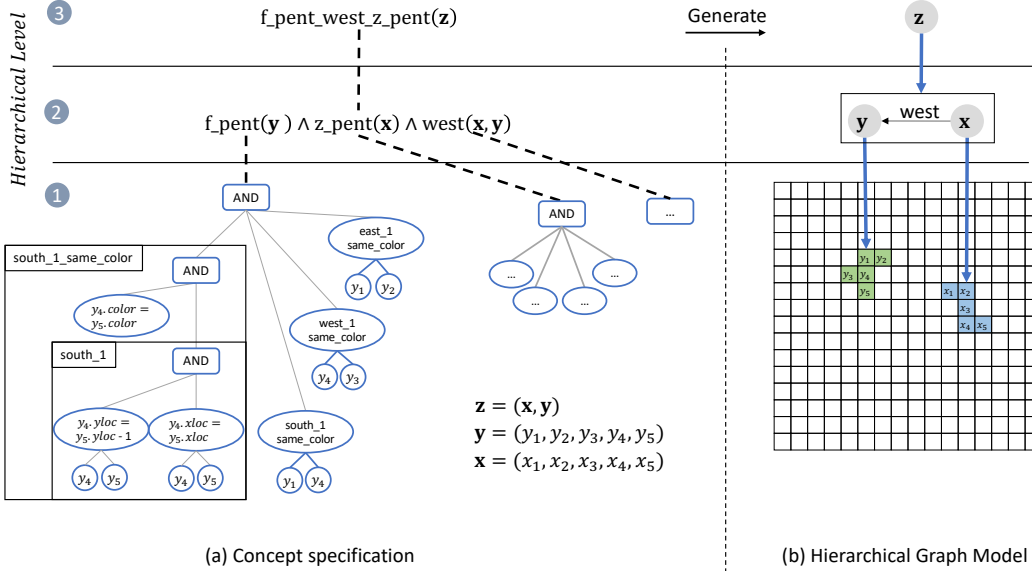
Hierarchical Level

3

f_pent_west_z_pent($\mathbf{z}$)

Generate

$\mathbf{z}$

2

f_pent($\mathbf{y}$ ) $\wedge$ z_pent($\mathbf{x}$) $\wedge$ west($\mathbf{x}, \mathbf{y}$)

west

$\mathbf{y}$

$\mathbf{x}$

1

AND

AND

...

east_1 same_color

$y_1$ $y_2$

south_1_same_color

AND

$y_4.color = y_5.color$

west_1 same_color

$y_4$ $y_3$

south_1

AND

$y_4.yloc = y_5.yloc$ - 1

$y_4.xloc = y_5.xloc$

south_1 same_color

$y_4$ $y_5$

$y_4$ $y_5$

$y_1$ $y_4$

... ... ... ...

$\mathbf{z} = (\mathbf{x}, \mathbf{y})$

$\mathbf{y} = (y_1, y_2, y_3, y_4, y_5)$

$\mathbf{x} = (x_1, x_2, x_3, x_4, x_5)$

$y_1$ $y_2$ $y_3$ $y_4$ $y_5$

$x_1$ $x_2$ $x_3$ $x_4$ $x_5$

(a) Concept specification

(b) Hierarchical Graph Model